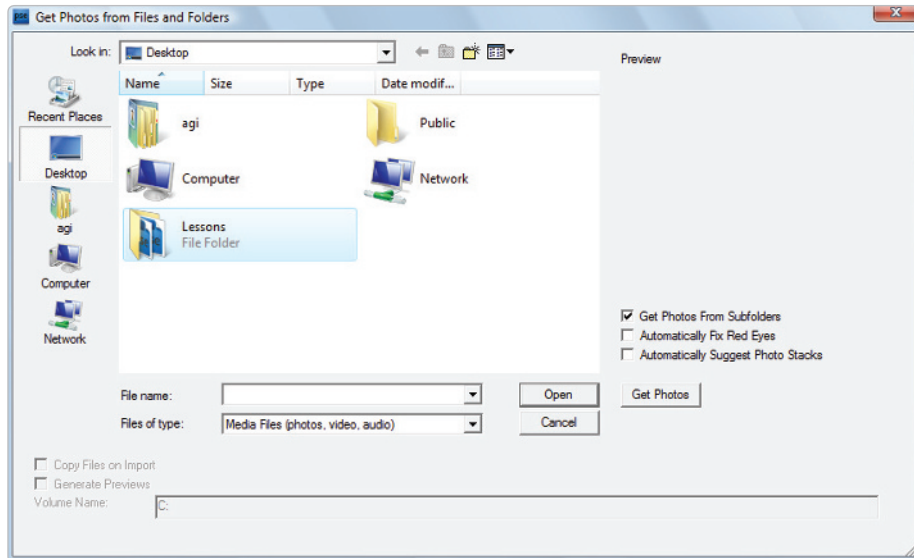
Get Photos from Files and Folders

Look in: Desktop

Preview

Recent Places
Desktop
agi
Computer
Network

| Name | Size | Type | Date modif... |
|---|---|---|---|

agi
Public
Computer
Network
Lessons
File Folder

Get Photos From Subfolders
Automatically Fix Red Eyes
Automatically Suggest Photo Stacks

File name:
Open
Files of type: Media Files (photos, video, audio)
Cancel
Get Photos

Copy Files on Import
Generate Previews
Volume Name: C: